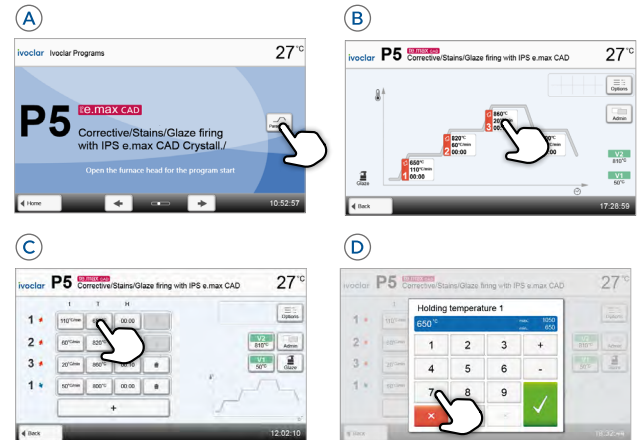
A

ivoclar Ivoclar Programs 27°C

P5 e.max CAD Corrective/Stains/Glaze firing with IPS e.max CAD Crystall./

Open the furnace head for the program start

Home 10:52:57

B

ivoclar P5 e.max CAD Corrective/Stains/Glaze firing with IPS e.max CAD 27°C

Options

Admin

860°C
20
3

820°C
60°C/min
2 00:00

650°C
110°C/min
1 00:00

Glaze

V2 810°C

V1 50°C

Back 17:28:59

C

ivoclar P5 e.max CAD Corrective/Stains/Glaze firing with IPS e.max CAD 27°C

t T H

1 110°C/min 00:00

2 60°C/min 820°C

3 20°C/min 860°C 00:10

1 50°C/min 800°C

+

Options

V2 810°C

Admin

V1 50°C

Glaze

Back 12:02:10

D

ivoclar P5 e.max CAD Corrective/Stains/Glaze firing with IPS e.max CAD 27°C

Holding temperature 1

650°C max. 1050 min. 650

1 2 3 +

4 5 6 -

7 8 9

×

Back 18:32:44